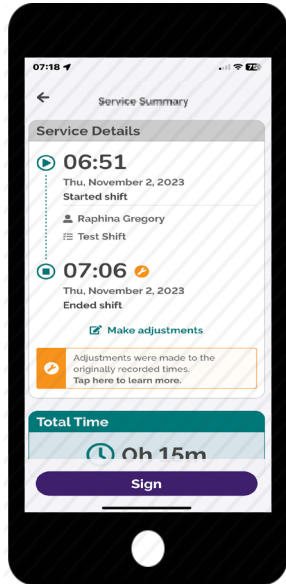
07:18

Service Summary

Service Details

06:51
Thu, November 2, 2023
Started shift

Raphina Gregory
Test Shift

07:06
Thu, November 2, 2023
Ended shift

Make adjustments

Adjustments were made to the originally recorded times.
Tap here to learn more.

Total Time

0h 15m

Sign